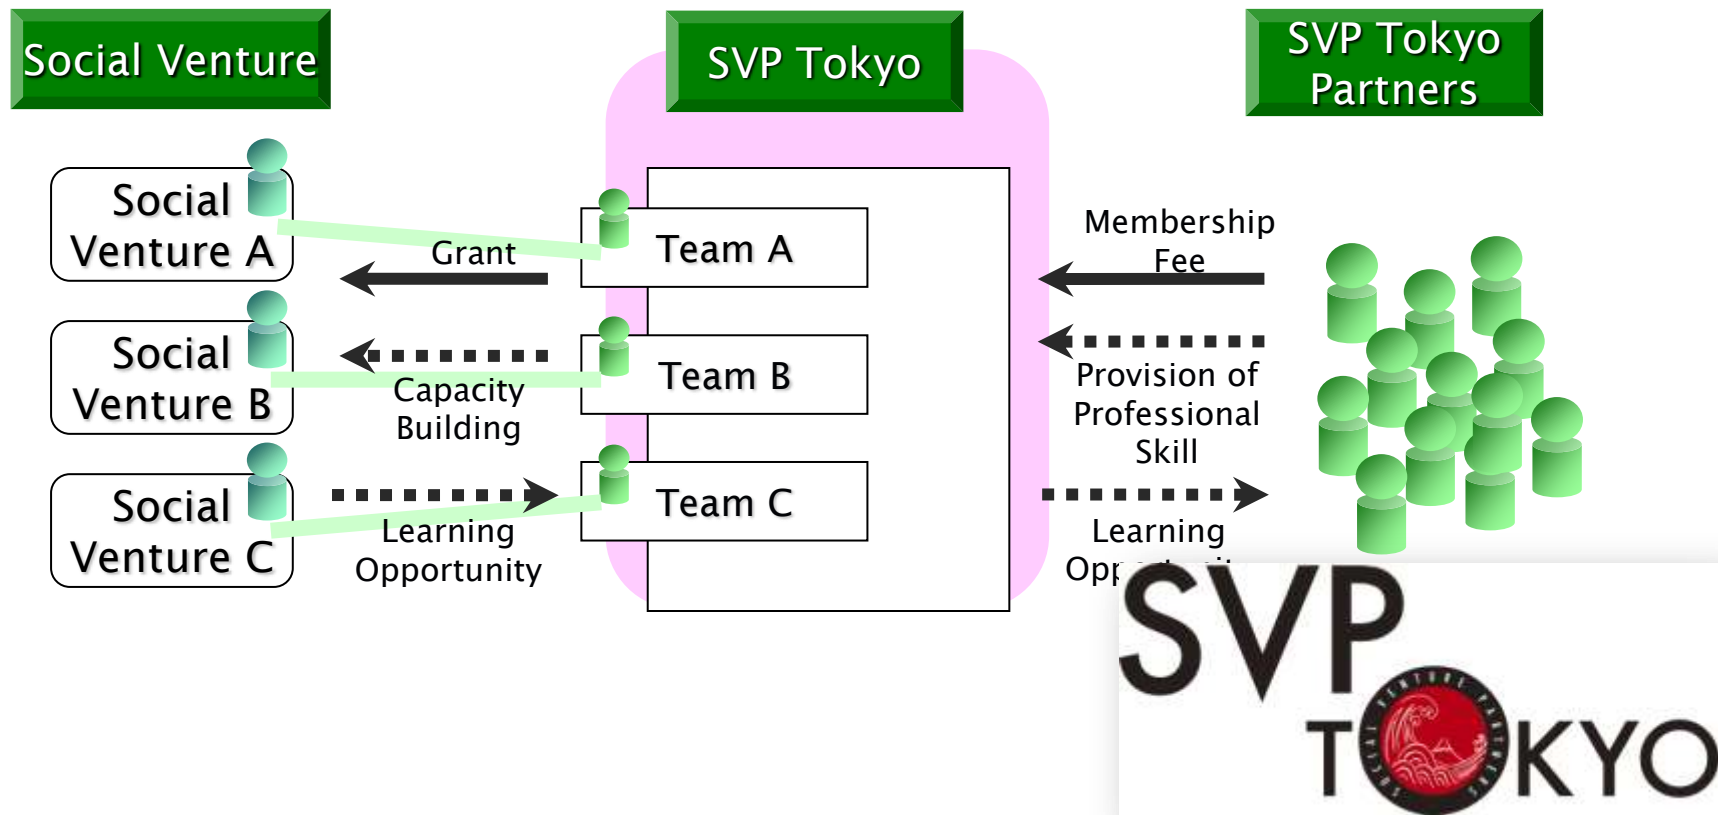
Social Venture

SVP Tokyo

SVP Tokyo Partners

Social Venture A

Social Venture B

Social Venture C

Grant

Capacity Building

Learning Opportunity

Team A

Team B

Team C

Membership Fee

Provision of Professional Skill

Learning Opp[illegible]

SVP TOKYO

SOCIAL VENTURE PARTNERS